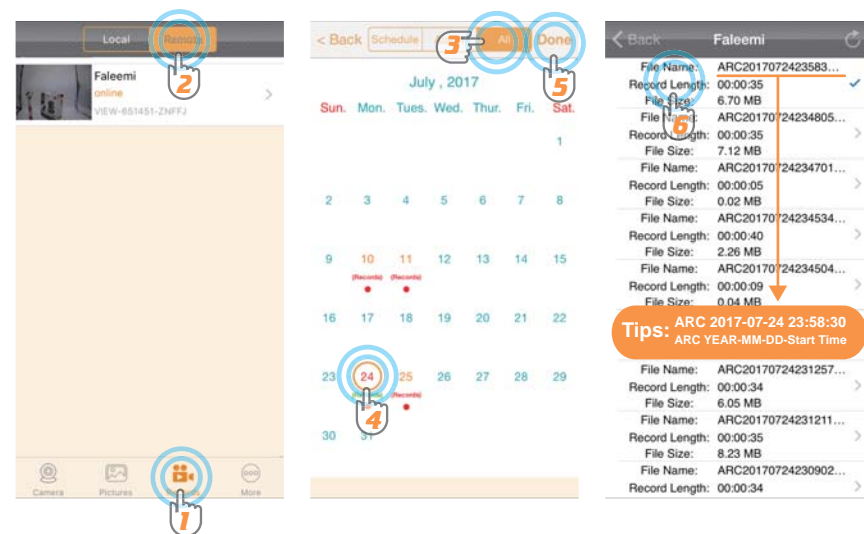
Local Remote

2

Faleemi
online
VIEW-651451-ZNFFJ

Camera Pictures More

1

< Back Schedule All Done

3 5

July , 2017

| Sun. | Mon. | Tues. | Wed. | Thur. | Fri. | Sat. |
|---|---|---|---|---|---|---|
| | | | | | | 1 |
| 2 | 3 | 4 | 5 | 6 | 7 | 8 |
| 9 | 10 (Records) | 11 (Records) | 12 | 13 | 14 | 15 |
| 16 | 17 | 18 | 19 | 20 | 21 | 22 |
| 23 | 24 | 25 (Records) | 26 | 27 | 28 | 29 |
| 30 | 31 | | | | | |

4

< Back Faleemi

File Name: ARC2017072423583...
Record Length: 00:00:35
File Size: 6.70 MB

6

File Name: ARC20170724234805...
Record Length: 00:00:35
File Size: 7.12 MB
File Name: ARC20170724234701...
Record Length: 00:00:05
File Size: 0.02 MB
File Name: ARC20170724234534...
Record Length: 00:00:40
File Size: 2.26 MB
File Name: ARC20170724234504...
Record Length: 00:00:09
File Size: 0.04 MB

Tips: ARC 2017-07-24 23:58:30
ARC YEAR-MM-DD-Start Time

File Name: ARC20170724231257...
Record Length: 00:00:34
File Size: 6.05 MB
File Name: ARC20170724231211...
Record Length: 00:00:35
File Size: 8.23 MB
File Name: ARC20170724230902...
Record Length: 00:00:34